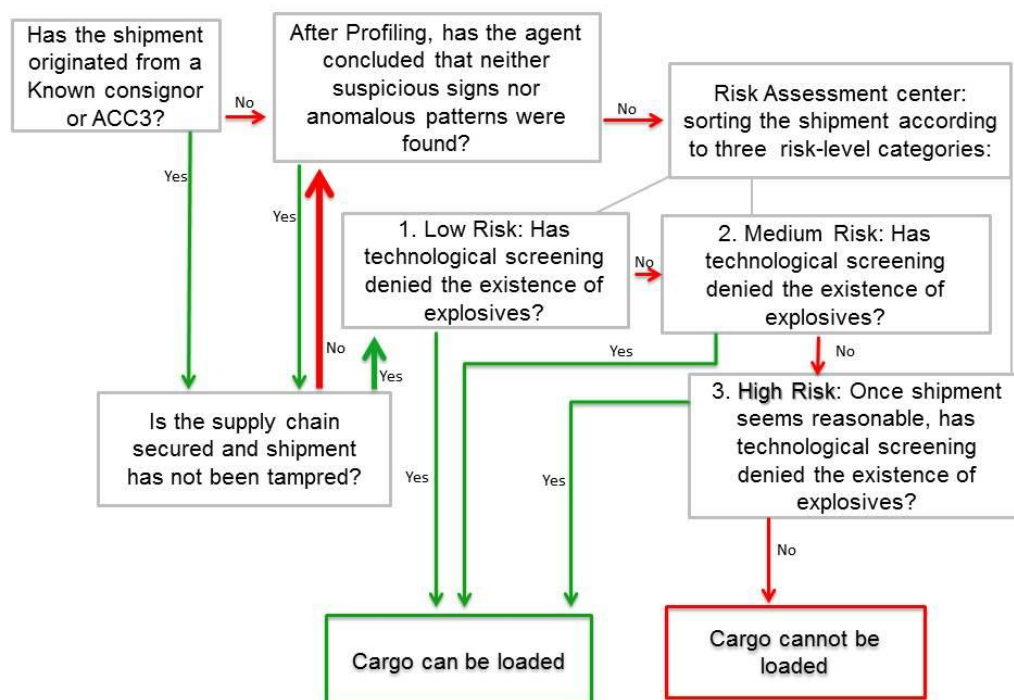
Has the shipment originated from a Known consignor or ACC3?

No

After Profiling, has the agent concluded that neither suspicious signs nor anomalous patterns were found?

No

Risk Assessment center: sorting the shipment according to three risk-level categories:

Yes

Yes

1. Low Risk: Has technological screening denied the existence of explosives?

No

2. Medium Risk: Has technological screening denied the existence of explosives?

No

Yes

Yes

No

Is the supply chain secured and shipment has not been tampred?

3. High Risk: Once shipment seems reasonable, has technological screening denied the existence of explosives?

Yes

Yes

No

Cargo can be loaded

Cargo cannot be loaded